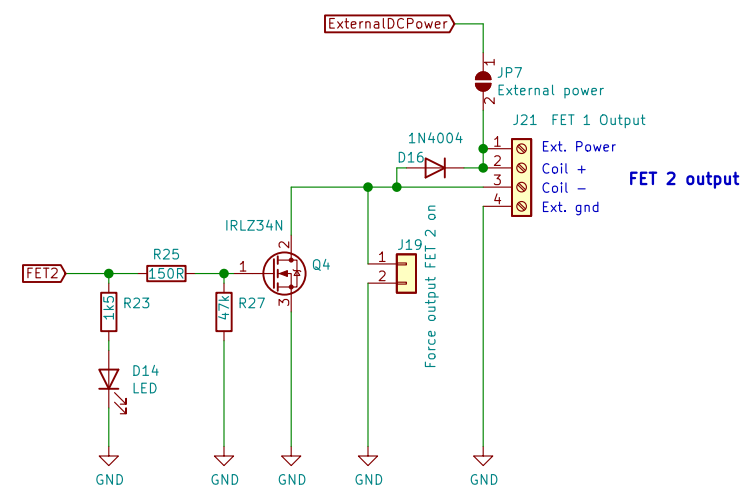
ExternalDCPower

1
JP7
External power
2

J21 FET 1 Output
1 Ext. Power
2 Coil +
3 Coil −
4 Ext. gnd

1N4004
D16

FET 2 output

IRLZ34N
2
Q4
1
3

R25
150R
FET2

R23
1k5

R27
47k

J19
1
2
Force output FET 2 on

D14
LED

GND
GND
GND
GND
GND